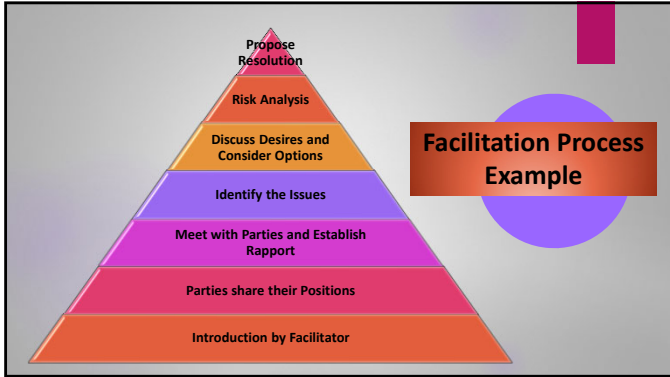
Propose Resolution

Risk Analysis

Discuss Desires and Consider Options

Identify the Issues

Meet with Parties and Establish Rapport

Parties share their Positions

Introduction by Facilitator

Facilitation Process Example